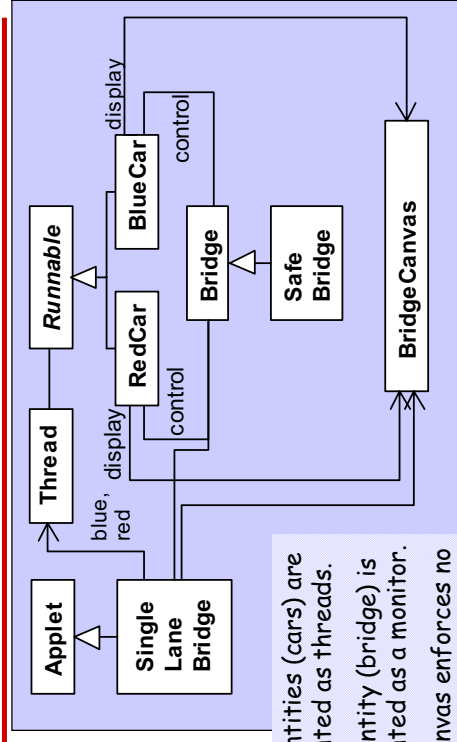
Applet

Single Lane Bridge

Thread

blue, red

display

Runnable

RedCar

control

BlueCar

display

control

Bridge

Safe Bridge

BridgeCanvas

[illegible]ntities (cars) are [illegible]ted as threads.

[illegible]ntity (bridge) is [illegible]ted as a monitor.

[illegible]nvas enforces no